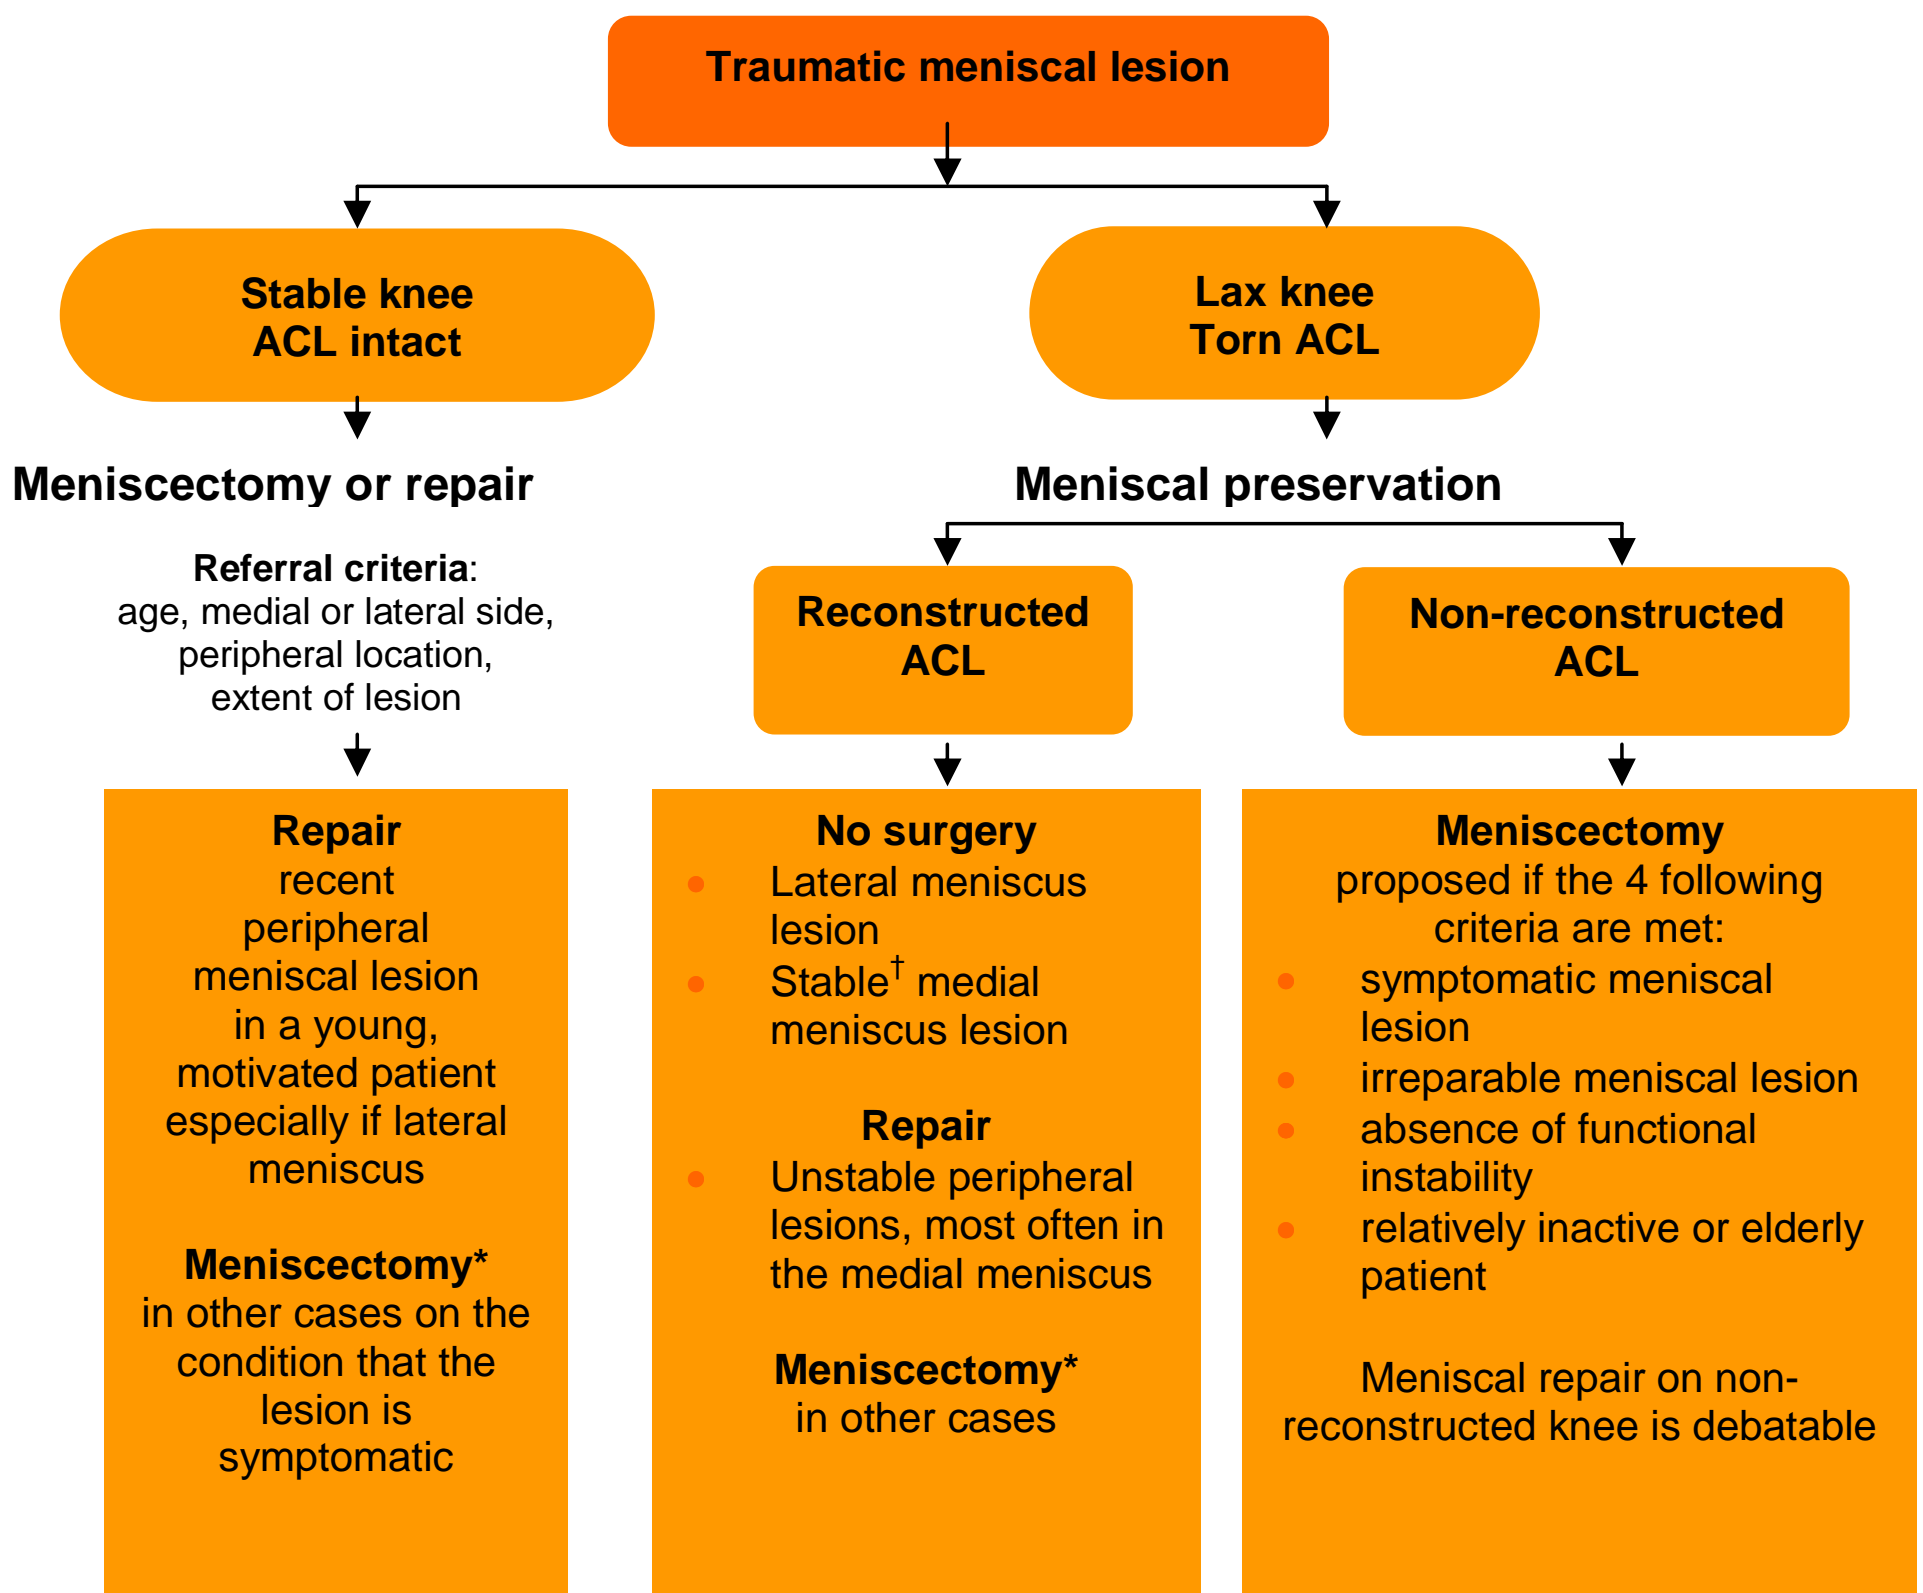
Traumatic meniscal lesion

Stable knee
ACL intact

Lax knee
Torn ACL

Meniscectomy or repair

Referral criteria:
age, medial or lateral side, peripheral location, extent of lesion

Meniscal preservation

Reconstructed ACL

Non-reconstructed ACL

Repair
recent peripheral meniscal lesion in a young, motivated patient especially if lateral meniscus

Meniscectomy*
in other cases on the condition that the lesion is symptomatic

No surgery
- Lateral meniscus lesion
- Stable$^{\dagger}$ medial meniscus lesion

Repair
- Unstable peripheral lesions, most often in the medial meniscus

Meniscectomy*
in other cases

Meniscectomy
proposed if the 4 following criteria are met:
- symptomatic meniscal lesion
- irreparable meniscal lesion
- absence of functional instability
- relatively inactive or elderly patient

Meniscal repair on non-reconstructed knee is debatable